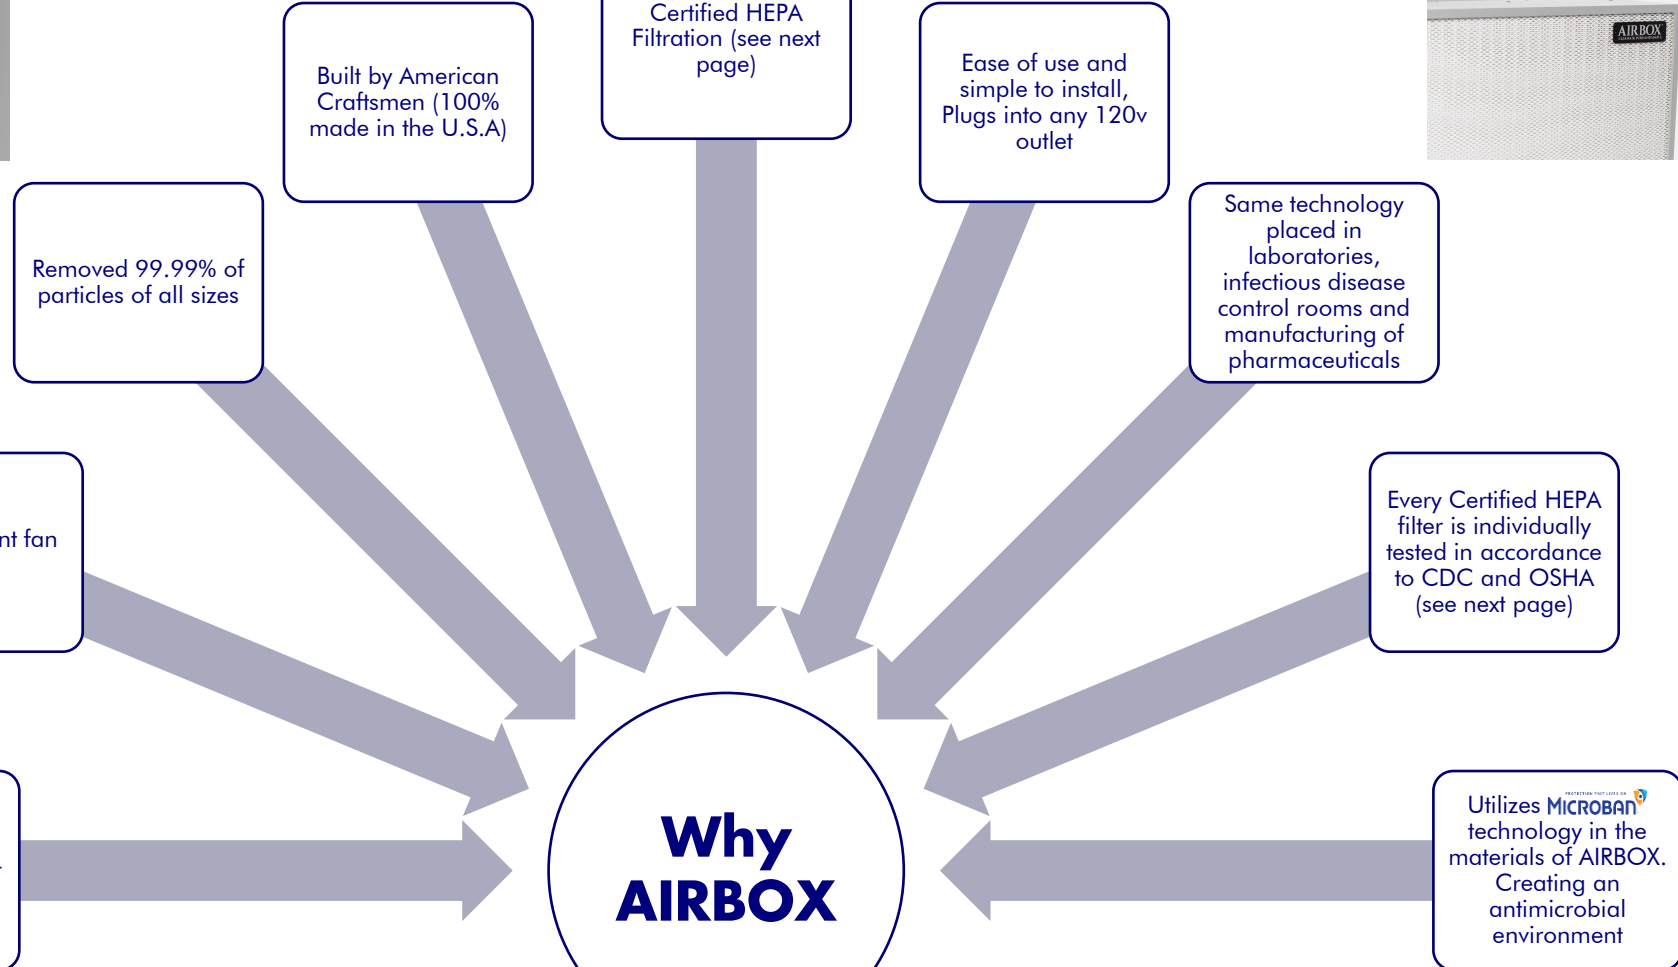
Certified HEPA Filtration (see next page)

Built by American Craftsmen (100% made in the U.S.A)

Ease of use and simple to install, Plugs into any 120v outlet

AIRBOX

Removed 99.99% of particles of all sizes

Same technology placed in laboratories, infectious disease control rooms and manufacturing of pharmaceuticals

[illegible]nt fan

Every Certified HEPA filter is individually tested in accordance to CDC and OSHA (see next page)

Why AIRBOX

Utilizes MICROBAN technology in the materials of AIRBOX. Creating an antimicrobial environment